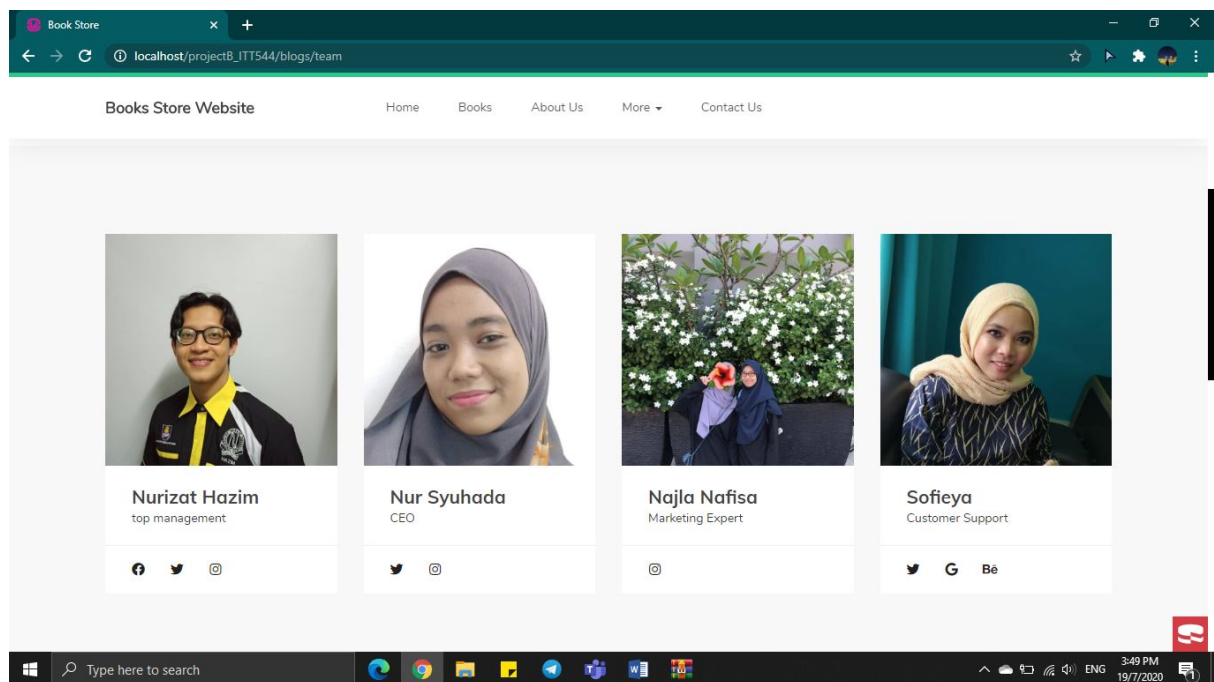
Book Store

localhost/projectB_ITT544/blogs/team

Books Store Website

Home Books About Us More Contact Us

Nurizat Hazim
top management

Nur Syuhada
CEO

Najla Nafisa
Marketing Expert

Sofieya
Customer Support

G Bē

Type here to search

ENG 3:49 PM 19/7/2020